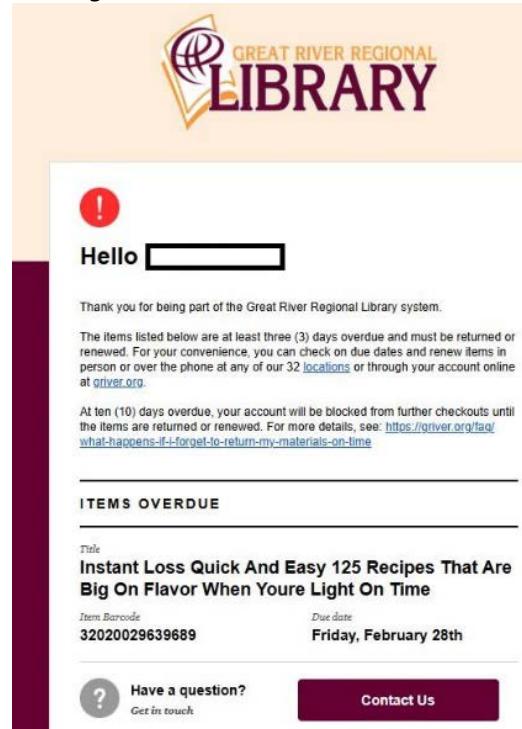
GREAT RIVER REGIONAL
LIBRARY

!

Hello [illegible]

Thank you for being part of the Great River Regional Library system.

The items listed below are at least three (3) days overdue and must be returned or renewed. For your convenience, you can check on due dates and renew items in person or over the phone at any of our 32 locations or through your account online at griver.org.

At ten (10) days overdue, your account will be blocked from further checkouts until the items are returned or renewed. For more details, see: https://griver.org/faq/what-happens-if-i-forget-to-return-my-materials-on-time

ITEMS OVERDUE

Title
Instant Loss Quick And Easy 125 Recipes That Are Big On Flavor When Youre Light On Time

Item Barcode
32020029639689

Due date
Friday, February 28th

?
Have a question?
Get in touch

Contact Us